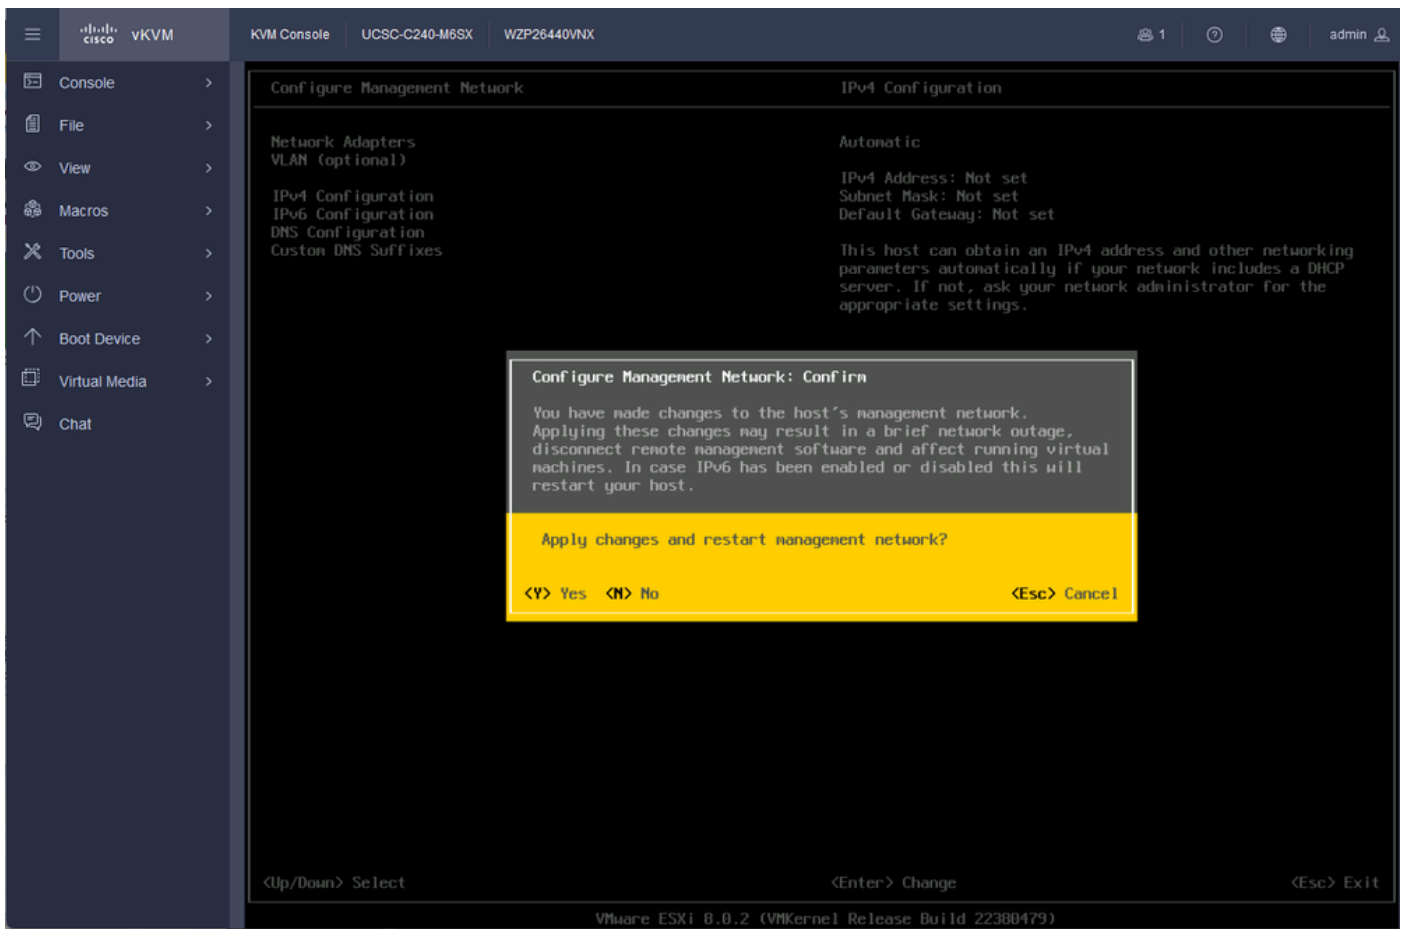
cisco vKVM

KVM Console | UCSC-C240-M6SX | WZP26440VNX

1

admin

Console

File

View

Macros

Tools

Power

Boot Device

Virtual Media

Chat

Configure Management Network

Network Adapters
VLAN (optional)

IPv4 Configuration
IPv6 Configuration
DNS Configuration
Custom DNS Suffixes

IPv4 Configuration

Automatic

IPv4 Address: Not set
Subnet Mask: Not set
Default Gateway: Not set

This host can obtain an IPv4 address and other networking parameters automatically if your network includes a DHCP server. If not, ask your network administrator for the appropriate settings.

Configure Management Network: Confirm

You have made changes to the host's management network. Applying these changes may result in a brief network outage, disconnect remote management software and affect running virtual machines. In case IPv6 has been enabled or disabled this will restart your host.

Apply changes and restart management network?

<Y> Yes <N> No

<Esc> Cancel

<Up/Down> Select

<Enter> Change

<Esc> Exit

VMware ESXi 8.0.2 (VMKernel Release Build 22380479)